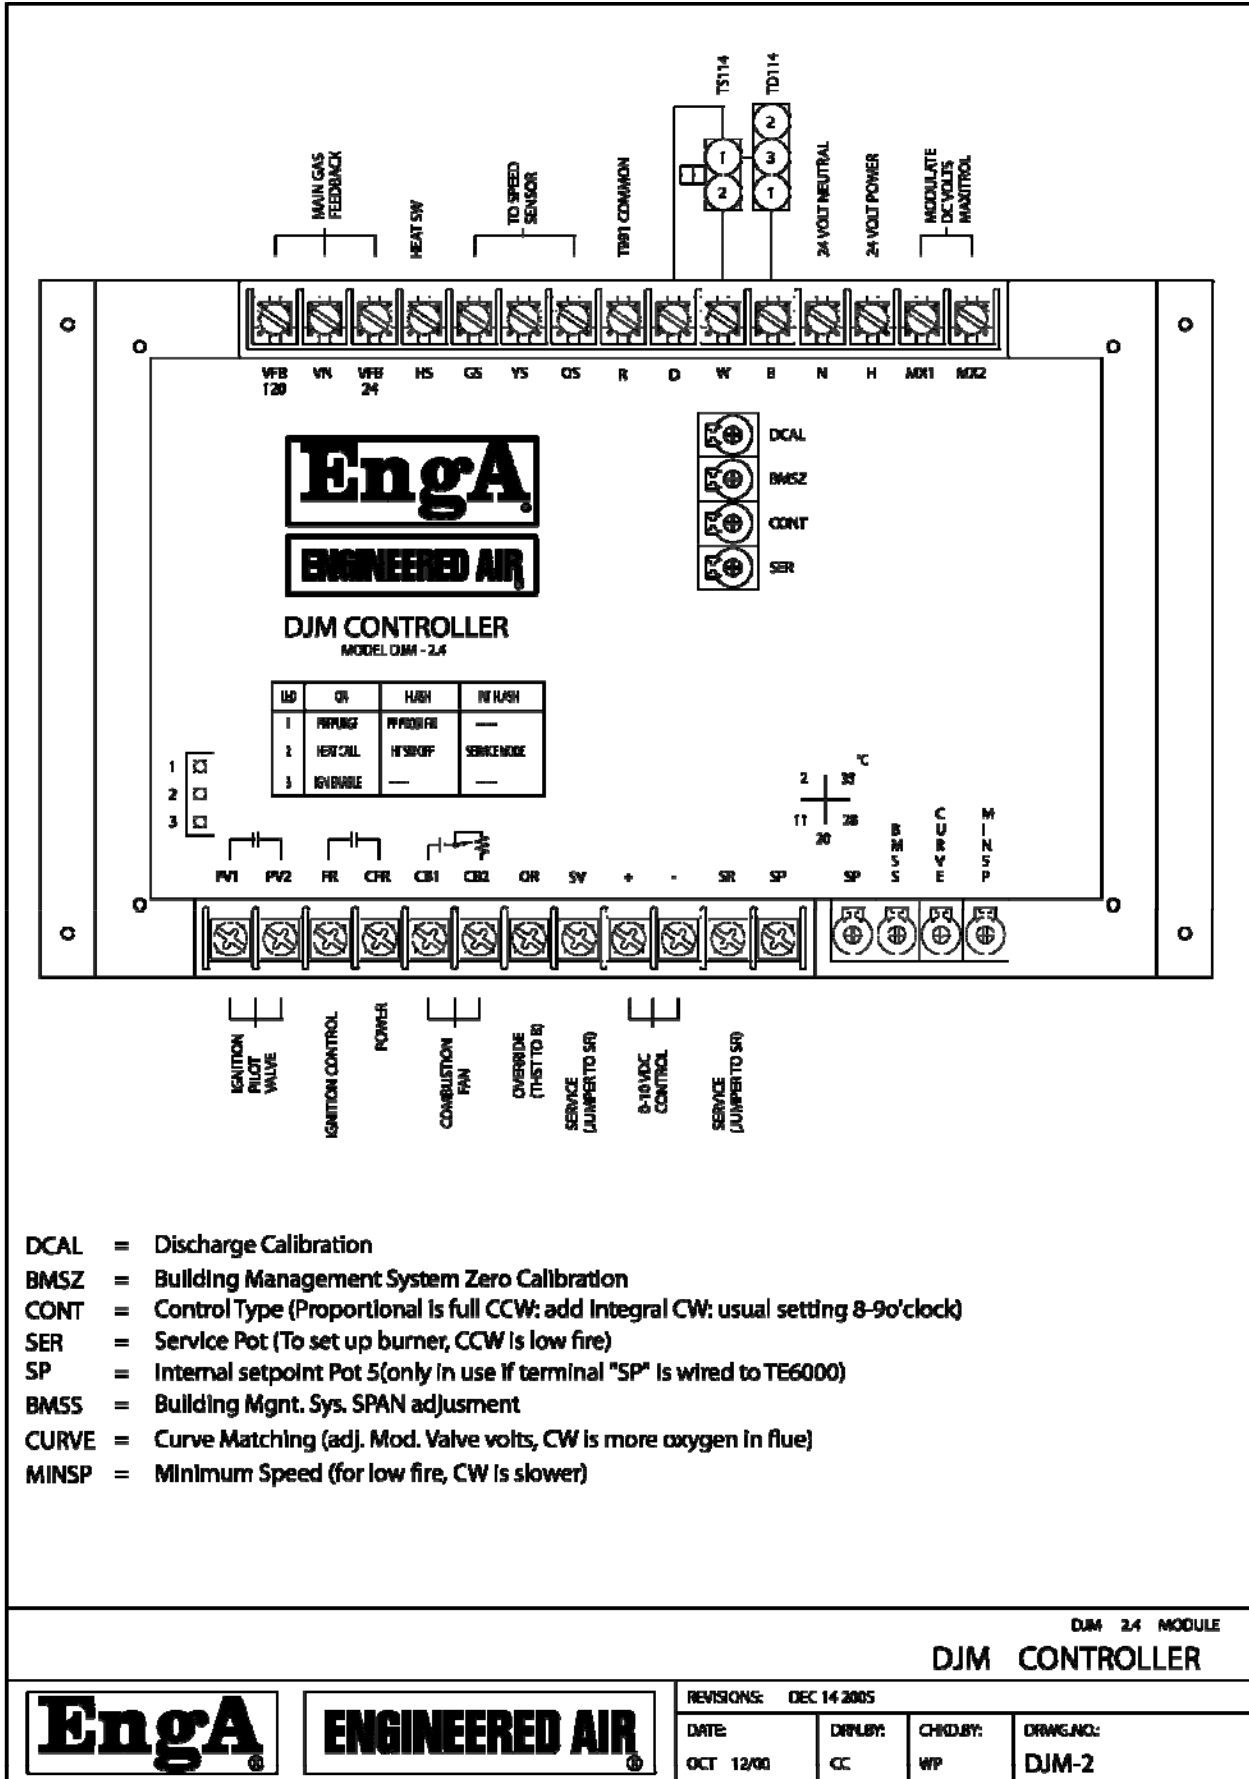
MAIN GAS FEEDBACK

HEAT SW

TO SPEED SENSOR

T881 COMMON

TS114

TD114

1
2

2
3
1

24 VOLT NEUTRAL

24 VOLT POWER

MODULATE DC VOLTS MAXITROL

VFB 120
VN
VFB 24
HS
GS
YS
OS
R
D
W
B
N
H
MX1
MX2

DCAL
BMSZ
CONT
SER

EngA

ENGINEERED AIR

DJM CONTROLLER
MODEL DJM - 2.4

| LED | ON | FLASH | FAST FLASH |
|---|---|---|---|
| 1 | PREPURGE | PF PROOF FIR | —— |
| 2 | HEAT CALL | HI' SEN OFF | SERVICE MODE |
| 3 | IGN ENABLE | —— | —— |

1
2
3

°C
2
33
11
28
20

PV1
PV2
FR
CFR
CB1
CB2
OR
SV
+
-
SR
SP
SP
BMSS
CURVE
MINSP

IGNITION PILOT VALVE

IGNITION CONTROL

POWER

COMBUSTION FAN

OVERRIDE (TSTAT TO B)

SERVICE (JUMPER TO SR)

0-10 VDC CONTROL

SERVICE (JUMPER TO SR)

DCAL = Discharge Calibration
BMSZ = Building Management System Zero Calibration
CONT = Control Type (Proportional is full CCW: add Integral CW: usual setting 8-9o'clock)
SER = Service Pot (To set up burner, CCW is low fire)
SP = Internal setpoint Pot 5(only in use if terminal "SP" is wired to TE6000)
BMSS = Building Mgnt. Sys. SPAN adjusment
CURVE = Curve Matching (adj. Mod. Valve volts, CW is more oxygen in flue)
MINSP = Minimum Speed (for low fire, CW is slower)

DJM 2.4 MODULE
DJM CONTROLLER

EngA

ENGINEERED AIR

REVISIONS: DEC 14 2005
DATE: OCT 12/00
DRN.BY: CC
CHKD.BY: WP
DRWG.NO.: DJM-2